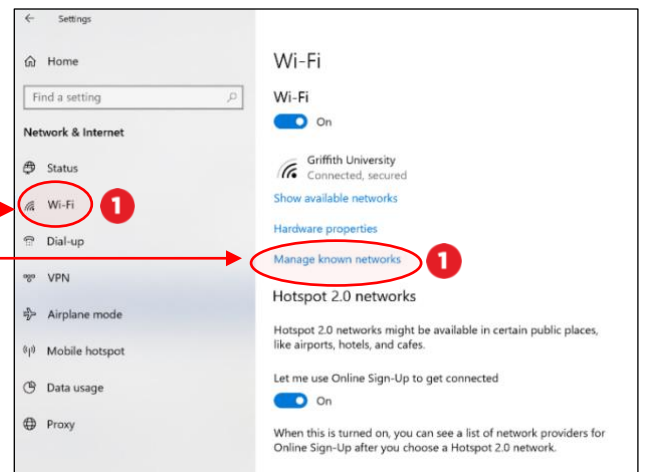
Settings

Home

Find a setting

Network & Internet

Status

Wi-Fi

1

Dial-up

VPN

Airplane mode

Mobile hotspot

Data usage

Proxy

Wi-Fi

Wi-Fi

On

Griffith University
Connected, secured

Show available networks

Hardware properties

Manage known networks

1

Hotspot 2.0 networks

Hotspot 2.0 networks might be available in certain public places, like airports, hotels, and cafes.

Let me use Online Sign-Up to get connected

On

When this is turned on, you can see a list of network providers for Online Sign-Up after you choose a Hotspot 2.0 network.